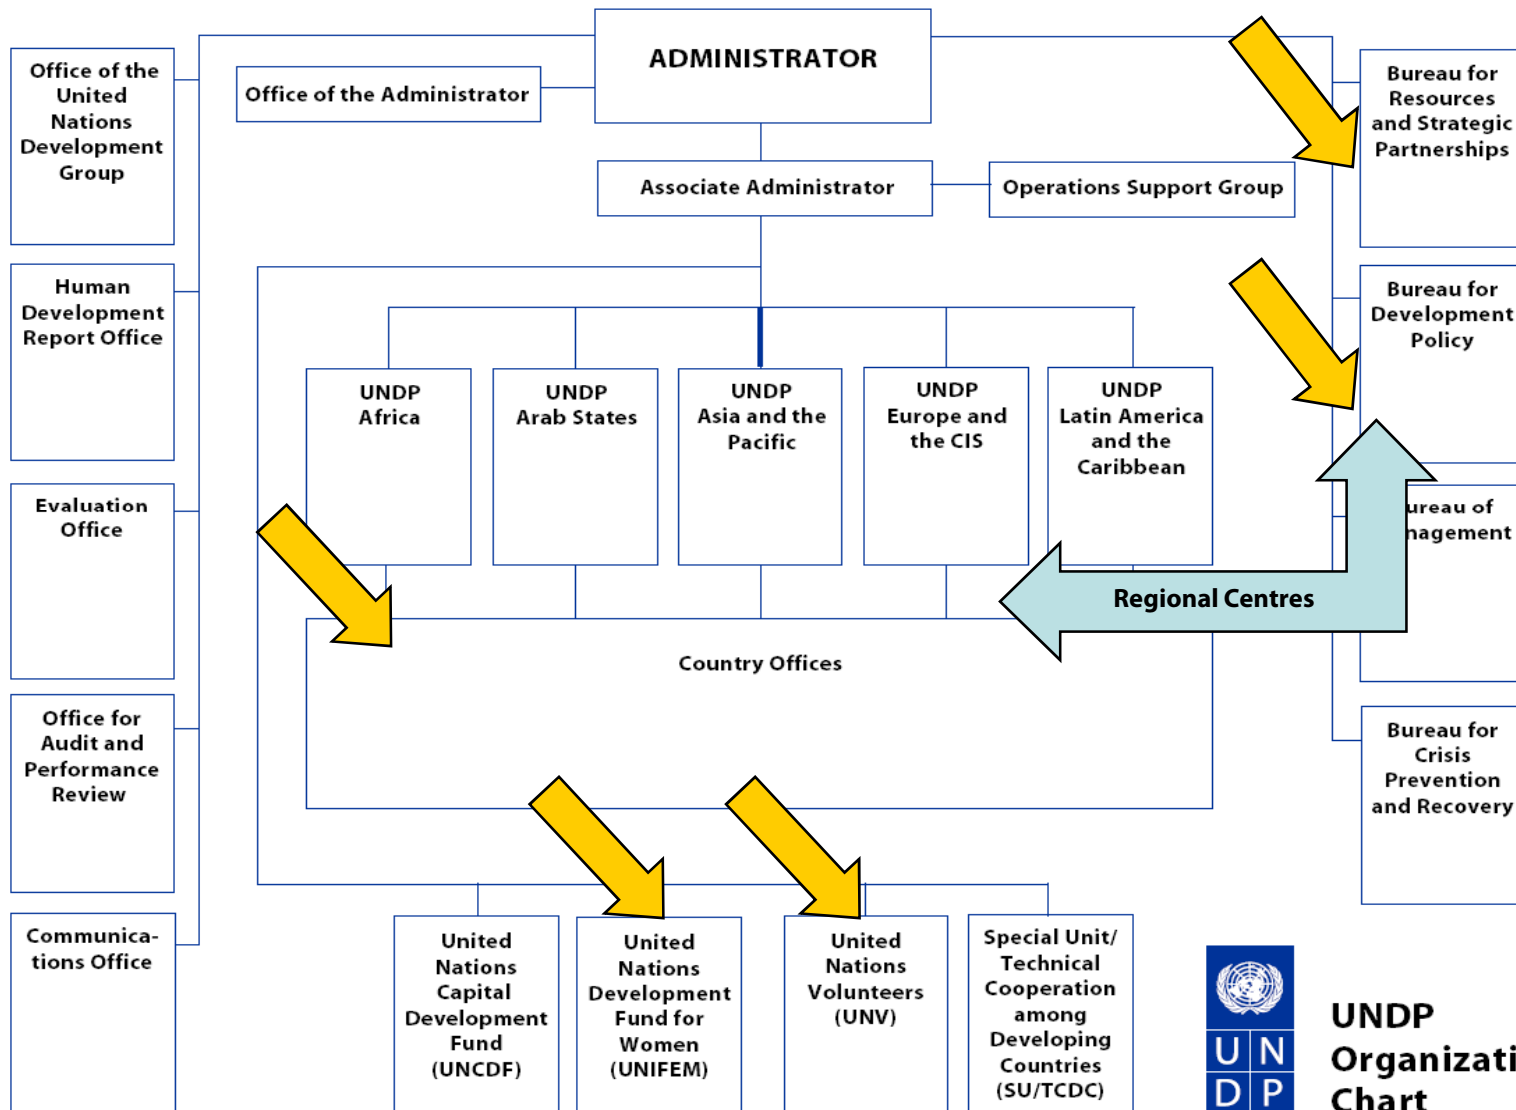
ADMINISTRATOR

Office of the Administrator

Office of the United Nations Development Group

Associate Administrator

Operations Support Group

Bureau for Resources and Strategic Partnerships

Human Development Report Office

Bureau for Development Policy

UNDP Africa

UNDP Arab States

UNDP Asia and the Pacific

UNDP Europe and the CIS

UNDP Latin America and the Caribbean

Evaluation Office

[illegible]ureau of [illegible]nagement

Regional Centres

Country Offices

Office for Audit and Performance Review

Bureau for Crisis Prevention and Recovery

Communications Office

United Nations Capital Development Fund (UNCDF)

United Nations Development Fund for Women (UNIFEM)

United Nations Volunteers (UNV)

Special Unit/ Technical Cooperation among Developing Countries (SU/TCDC)

U N D P

UNDP Organizati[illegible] Chart